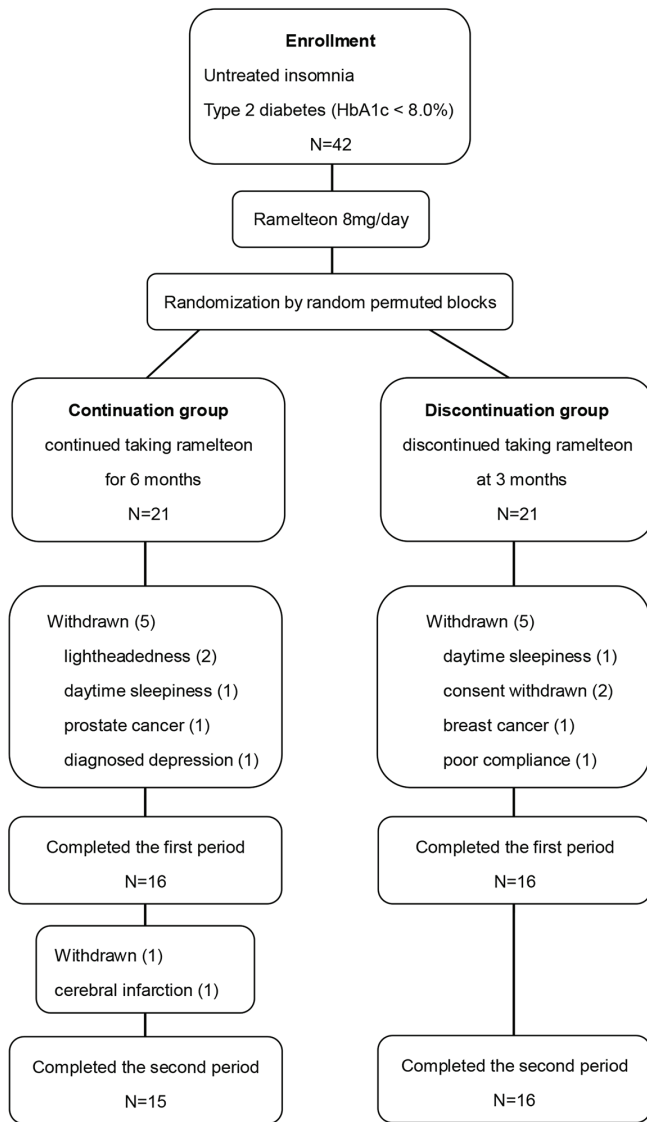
Enrollment
Untreated insomnia
Type 2 diabetes (HbA1c < 8.0%)
N=42

Ramelteon 8mg/day

Randomization by random permuted blocks

Continuation group
continued taking ramelteon for 6 months
N=21

Withdrawn (5)
lightheadedness (2)
daytime sleepiness (1)
prostate cancer (1)
diagnosed depression (1)

Completed the first period
N=16

Withdrawn (1)
cerebral infarction (1)

Completed the second period
N=15

Discontinuation group
discontinued taking ramelteon at 3 months
N=21

Withdrawn (5)
daytime sleepiness (1)
consent withdrawn (2)
breast cancer (1)
poor compliance (1)

Completed the first period
N=16

Completed the second period
N=16